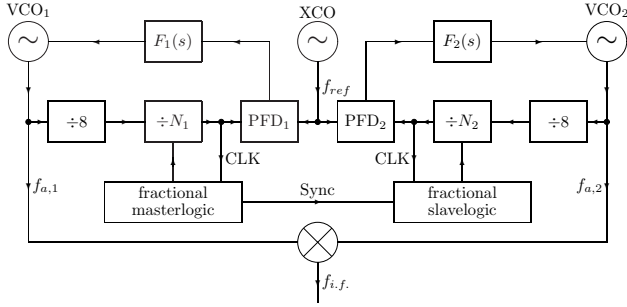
VCO$_1$

$F_1(s)$

XCO

$F_2(s)$

VCO$_2$

$f_{ref}$

$\div 8$

$\div N_1$

PFD$_1$

PFD$_2$

$\div N_2$

$\div 8$

CLK

CLK

$f_{a,1}$

fractional masterlogic

Sync

fractional slavelogic

$f_{a,2}$

$f_{i.f.}$